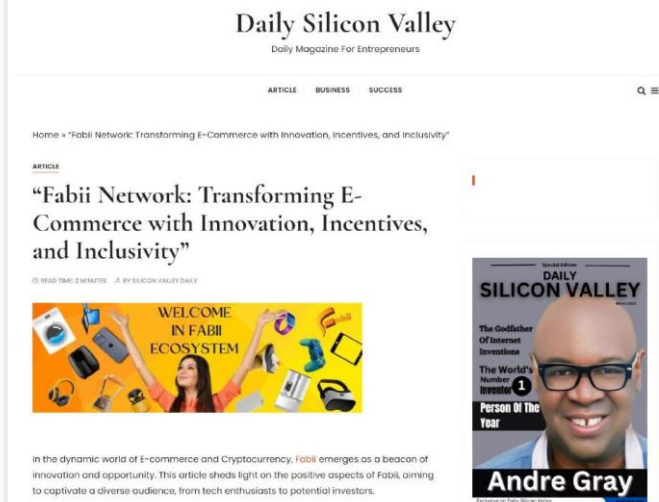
Daily Silicon Valley

Daily Magazine For Entrepreneurs

ARTICLE BUSINESS SUCCESS

Home » "Fabii Network: Transforming E-Commerce with Innovation, Incentives, and Inclusivity"

ARTICLE

"Fabii Network: Transforming E-Commerce with Innovation, Incentives, and Inclusivity"

READ TIME: 2 MINUTES BY SILICON VALLEY DAILY

WELCOME IN FABII ECOSYSTEM

In the dynamic world of E-commerce and Cryptocurrency, Fabii emerges as a beacon of innovation and opportunity. This article sheds light on the positive aspects of Fabii, aiming to captivate a diverse audience, from tech enthusiasts to potential investors.

Special Edition
DAILY
SILICON VALLEY

The Godfather Of Internet Inventions

The World's Number 1 Inventor

Person Of The Year

Andre Gray

Exclusive on Daily Silicon Valley